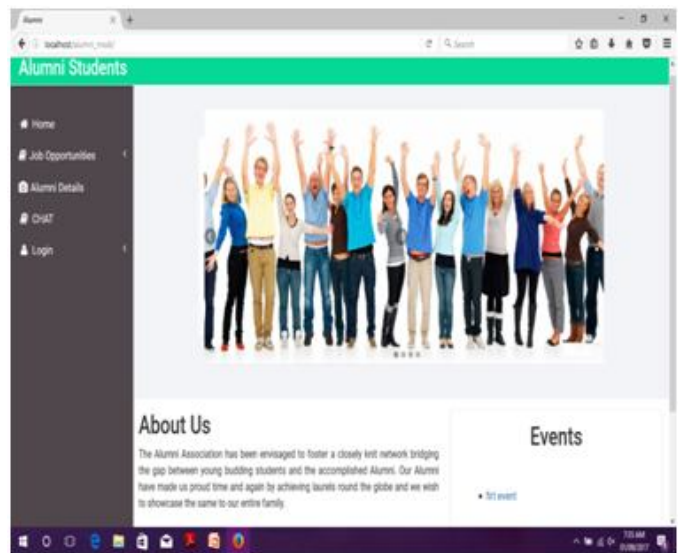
Alumni

localhost/alumni_mod/

Search

Alumni Students

Home

Job Opportunities

Alumni Details

CHAT

Login

About Us

The Alumni Association has been envisaged to foster a closely knit network bridging the gap between young budding students and the accomplished Alumni. Our Alumni have made us proud time and again by achieving laurels round the globe and we wish to showcase the same to our entire family.

Events

first event

7:35 AM
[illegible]